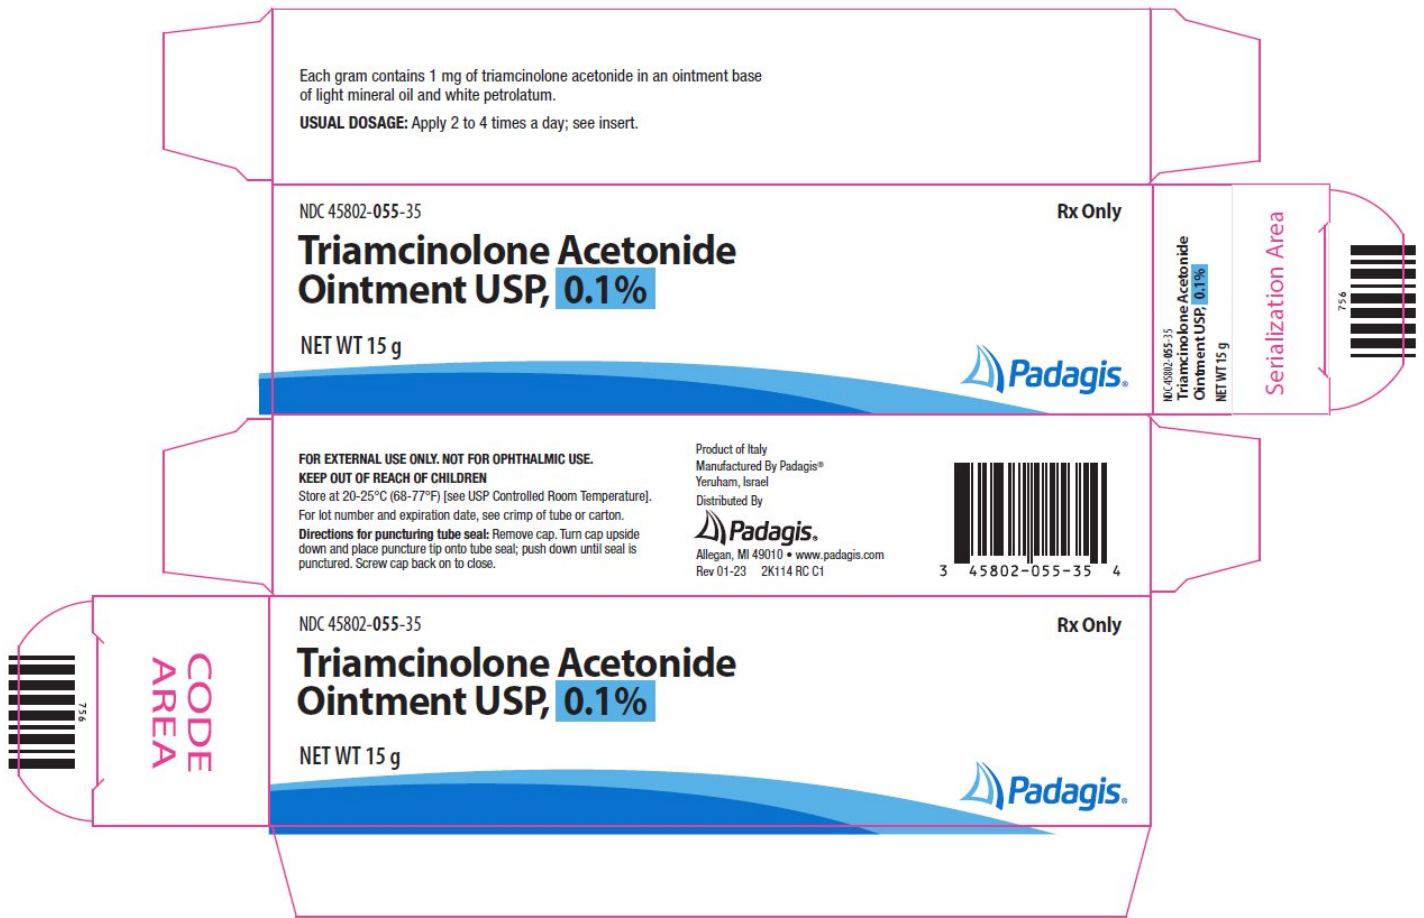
Each gram contains 1 mg of triamcinolone acetonide in an ointment base of light mineral oil and white petrolatum.

**USUAL DOSAGE:** Apply 2 to 4 times a day; see insert.

NDC 45802-055-35

Rx Only

Triamcinolone Acetonide Ointment USP, 0.1%

NET WT 15 g

Padagis.

NDC 45802-055-35
Triamcinolone Acetonide Ointment USP, 0.1%
NET WT 15 g

Serialization Area

756

FOR EXTERNAL USE ONLY. NOT FOR OPHTHALMIC USE.
KEEP OUT OF REACH OF CHILDREN
Store at 20-25°C (68-77°F) [see USP Controlled Room Temperature].
For lot number and expiration date, see crimp of tube or carton.
Directions for puncturing tube seal: Remove cap. Turn cap upside down and place puncture tip onto tube seal; push down until seal is punctured. Screw cap back on to close.

Product of Italy
Manufactured By Padagis®
Yeruham, Israel
Distributed By
Padagis.
Allegan, MI 49010 • www.padagis.com
Rev 01-23 2K114 RC C1

3 45802-055-35 4

756

CODE AREA

NDC 45802-055-35

Rx Only

Triamcinolone Acetonide Ointment USP, 0.1%

NET WT 15 g

Padagis.